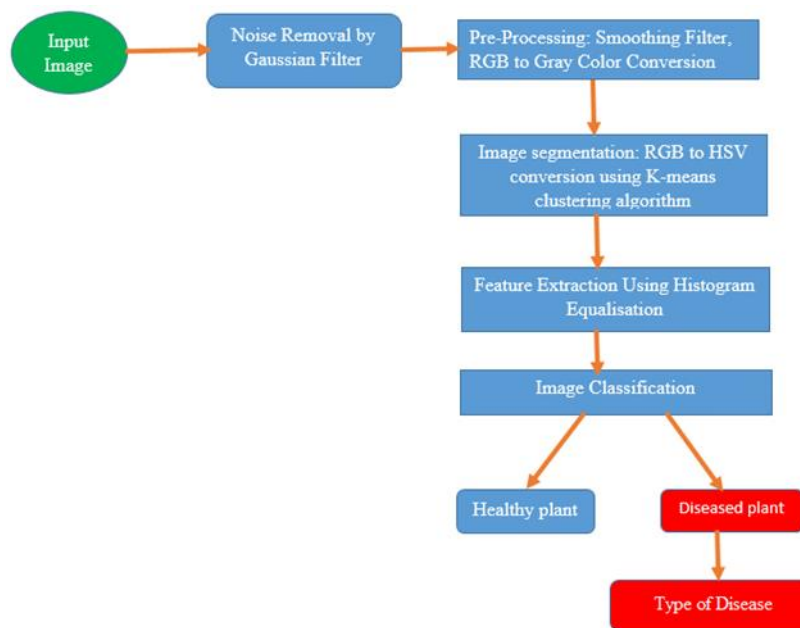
Input Image

Noise Removal by Gaussian Filter

Pre-Processing: Smoothing Filter, RGB to Gray Color Conversion

Image segmentation: RGB to HSV conversion using K-means clustering algorithm

Feature Extraction Using Histogram Equalisation

Image Classification

Healthy plant

Diseased plant

Type of Disease